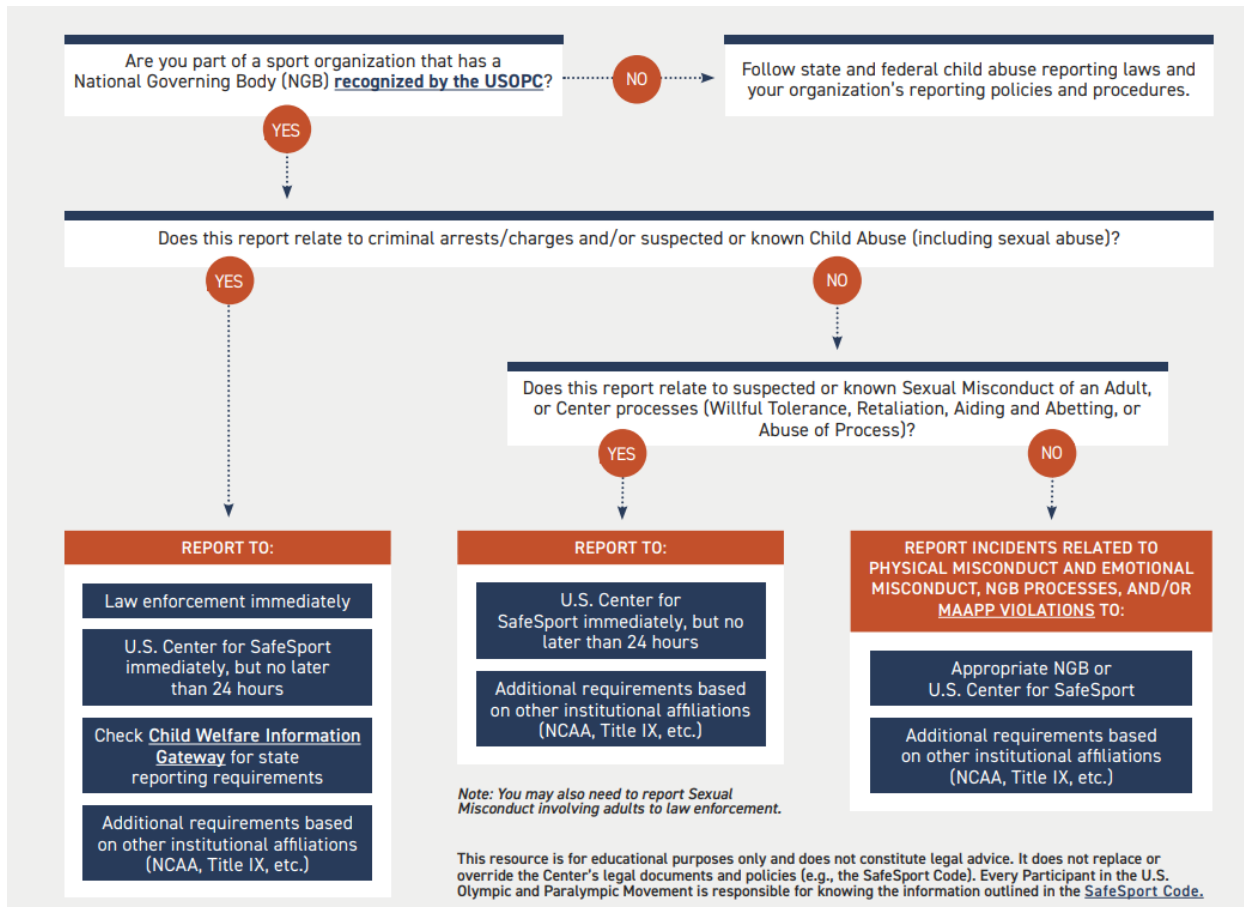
Are you part of a sport organization that has a National Governing Body (NGB) recognized by the USOPC?

NO

Follow state and federal child abuse reporting laws and your organization's reporting policies and procedures.

YES

Does this report relate to criminal arrests/charges and/or suspected or known Child Abuse (including sexual abuse)?

YES

NO

Does this report relate to suspected or known Sexual Misconduct of an Adult, or Center processes (Willful Tolerance, Retaliation, Aiding and Abetting, or Abuse of Process)?

YES

NO

REPORT TO:

Law enforcement immediately

U.S. Center for SafeSport immediately, but no later than 24 hours

Check Child Welfare Information Gateway for state reporting requirements

Additional requirements based on other institutional affiliations (NCAA, Title IX, etc.)

REPORT TO:

U.S. Center for SafeSport immediately, but no later than 24 hours

Additional requirements based on other institutional affiliations (NCAA, Title IX, etc.)

Note: You may also need to report Sexual Misconduct involving adults to law enforcement.

REPORT INCIDENTS RELATED TO PHYSICAL MISCONDUCT AND EMOTIONAL MISCONDUCT, NGB PROCESSES, AND/OR MAAPP VIOLATIONS TO:

Appropriate NGB or U.S. Center for SafeSport

Additional requirements based on other institutional affiliations (NCAA, Title IX, etc.)

This resource is for educational purposes only and does not constitute legal advice. It does not replace or override the Center's legal documents and policies (e.g., the SafeSport Code). Every Participant in the U.S. Olympic and Paralympic Movement is responsible for knowing the information outlined in the SafeSport Code.